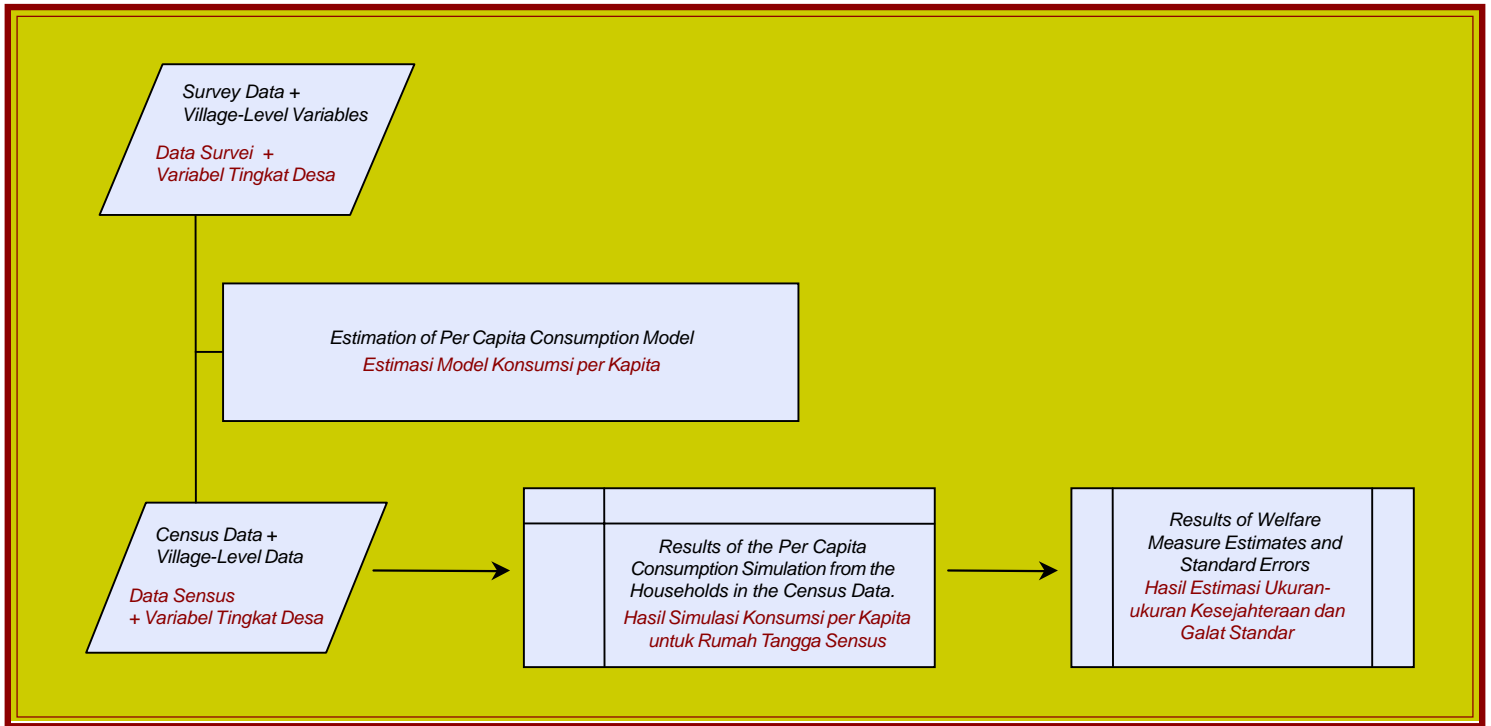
Survey Data +
Village-Level Variables

Data Survei +
Variabel Tingkat Desa

Estimation of Per Capita Consumption Model
Estimasi Model Konsumsi per Kapita

Census Data +
Village-Level Data

Data Sensus
+ Variabel Tingkat Desa

Results of the Per Capita Consumption Simulation from the Households in the Census Data.
Hasil Simulasi Konsumsi per Kapita untuk Rumah Tangga Sensus

Results of Welfare Measure Estimates and Standard Errors
Hasil Estimasi Ukuran-ukuran Kesejahteraan dan Galat Standar